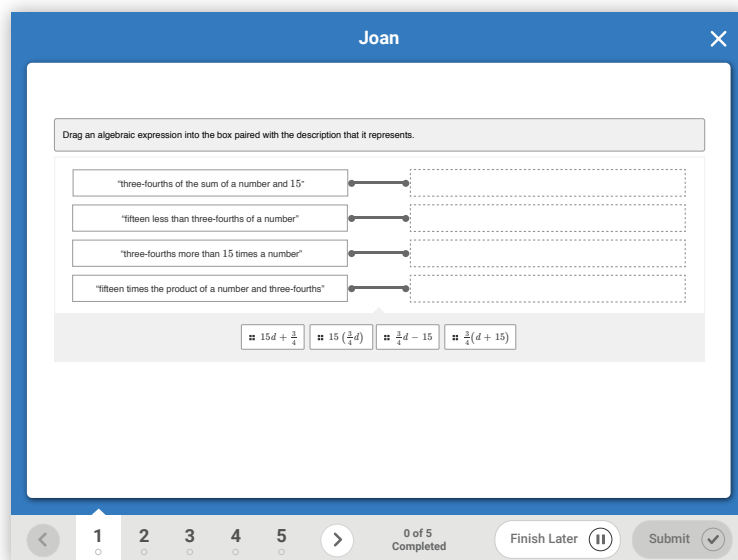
Joan

Drag an algebraic expression into the box paired with the description that it represents.

"three-fourths of the sum of a number and 15"

"fifteen less than three-fourths of a number"

"three-fourths more than 15 times a number"

"fifteen times the product of a number and three-fourths"

$15d + \frac{3}{4}$ $15\left(\frac{3}{4}d\right)$ $\frac{3}{4}d - 15$ $\frac{3}{4}(d + 15)$

1 2 3 4 5

0 of 5 Completed

Finish Later

Submit